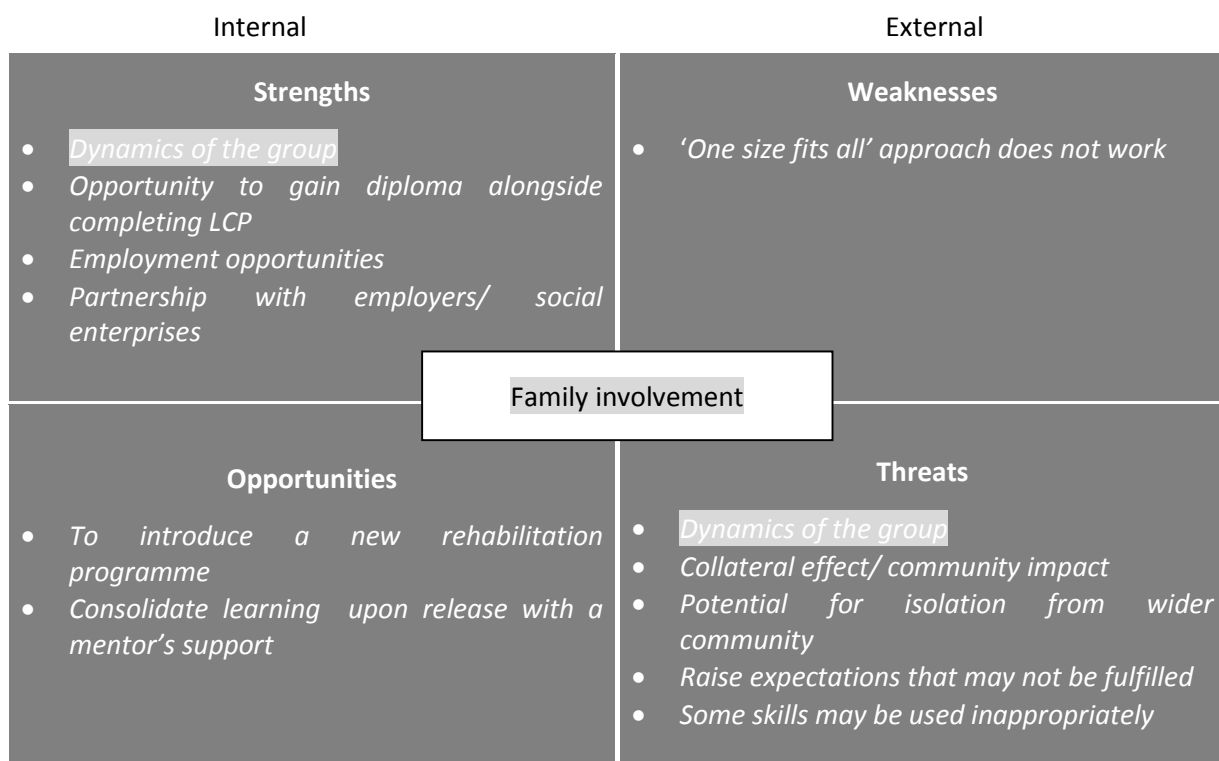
Internal

External

**Strengths**

- *Dynamics of the group*
- *Opportunity to gain diploma alongside completing LCP*
- *Employment opportunities*
- *Partnership with employers/ social enterprises*

**Weaknesses**

- '*One size fits all' approach does not work*

Family involvement

**Opportunities**

- *To introduce a new rehabilitation programme*
- *Consolidate learning upon release with a mentor's support*

**Threats**

- *Dynamics of the group*
- *Collateral effect/ community impact*
- *Potential for isolation from wider community*
- *Raise expectations that may not be fulfilled*
- *Some skills may be used inappropriately*